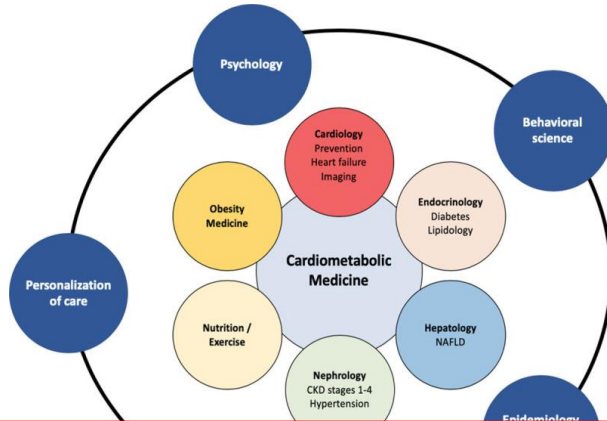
Psychology

Behavioral science

Cardiology
Prevention
Heart failure
Imaging

Obesity Medicine

Endocrinology
Diabetes
Lipidology

Cardiometabolic Medicine

Personalization of care

Nutrition / Exercise

Hepatology
NAFLD

Nephrology
CKD stages 1-4
Hypertension

Epidemiology